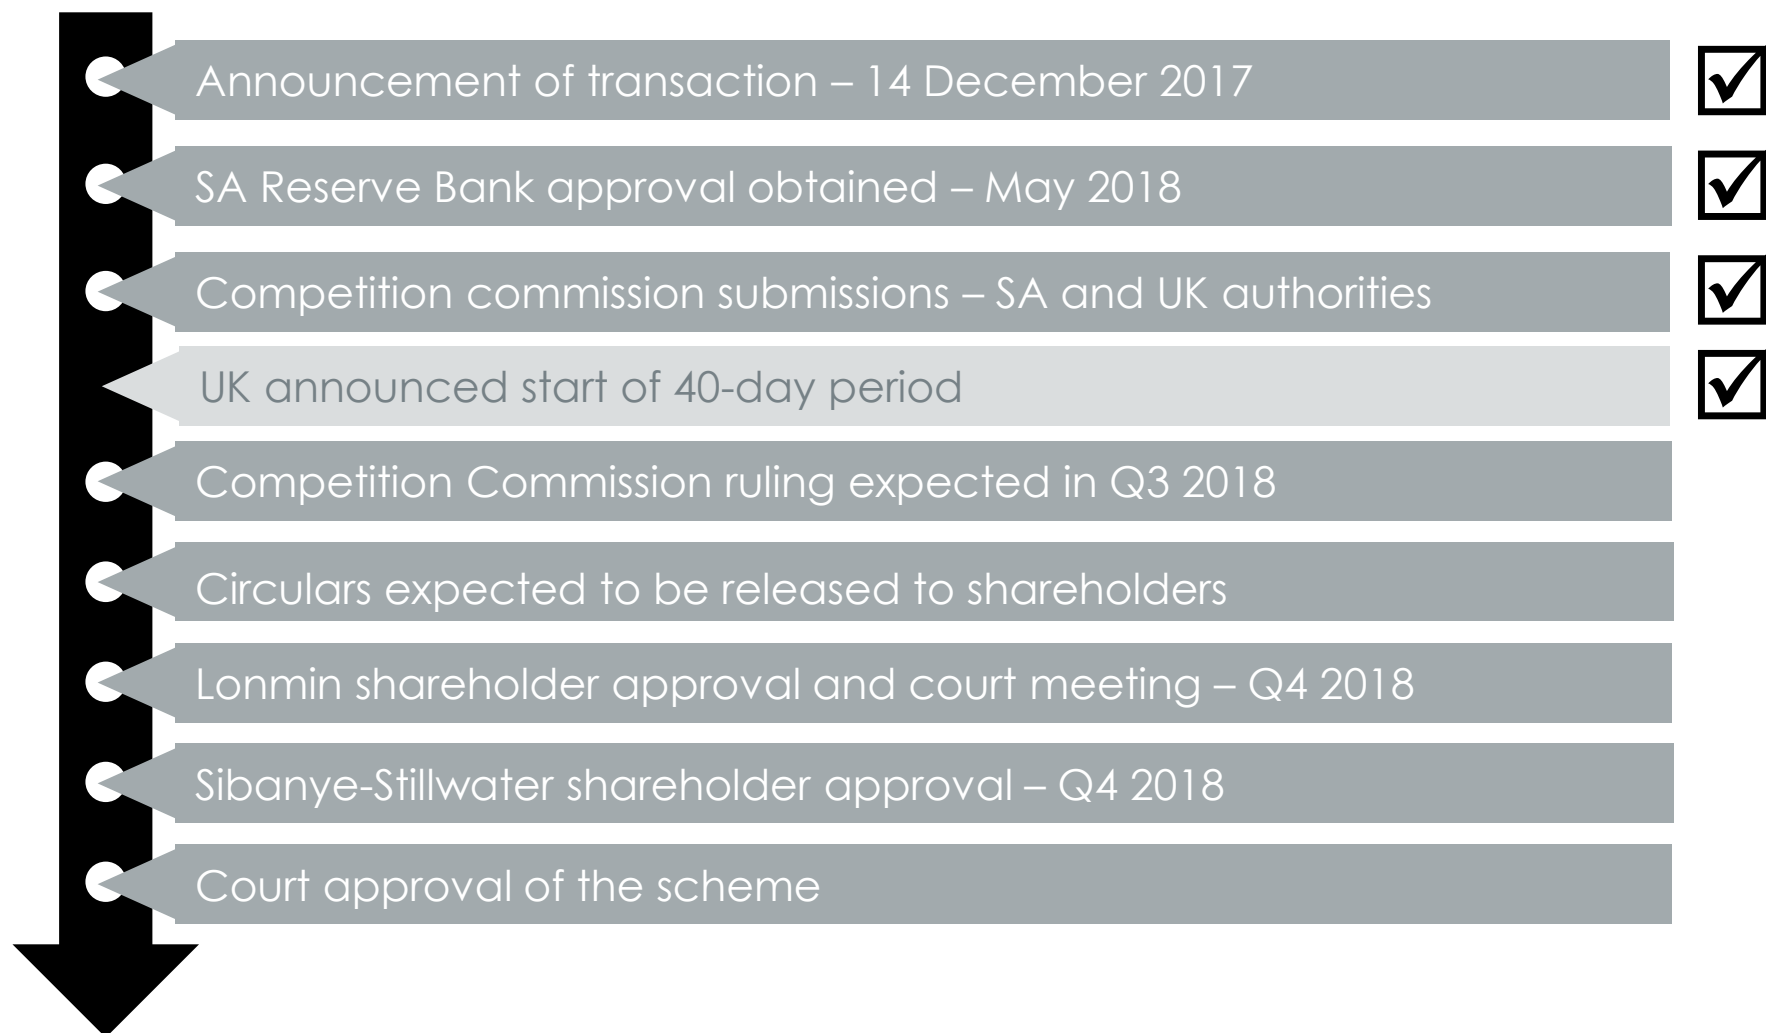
Announcement of transaction – 14 December 2017 ☑

SA Reserve Bank approval obtained – May 2018 ☑

Competition commission submissions – SA and UK authorities ☑

UK announced start of 40-day period ☑

Competition Commission ruling expected in Q3 2018

Circulars expected to be released to shareholders

Lonmin shareholder approval and court meeting – Q4 2018

Sibanye-Stillwater shareholder approval – Q4 2018

Court approval of the scheme